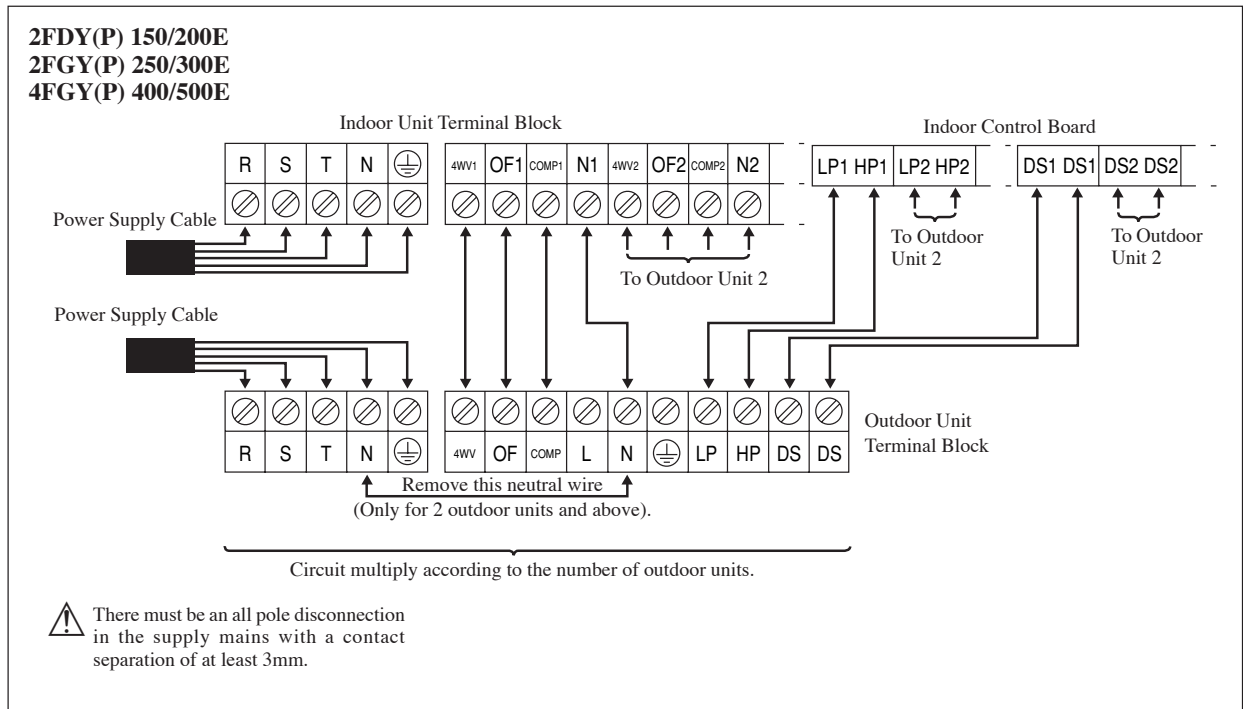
2FDY(P) 150/200E
2FGY(P) 250/300E
4FGY(P) 400/500E

Indoor Unit Terminal Block

R S T N ⏚

4WV1 OF1 COMP1 N1 4WV2 OF2 COMP2 N2

Indoor Control Board

LP1 HP1 LP2 HP2

DS1 DS1 DS2 DS2

Power Supply Cable

To Outdoor Unit 2

To Outdoor Unit 2

To Outdoor Unit 2

Power Supply Cable

R S T N ⏚

4WV OF COMP L N ⏚ LP HP DS DS

Outdoor Unit Terminal Block

Remove this neutral wire
(Only for 2 outdoor units and above).

Circuit multiply according to the number of outdoor units.

There must be an all pole disconnection in the supply mains with a contact separation of at least 3mm.